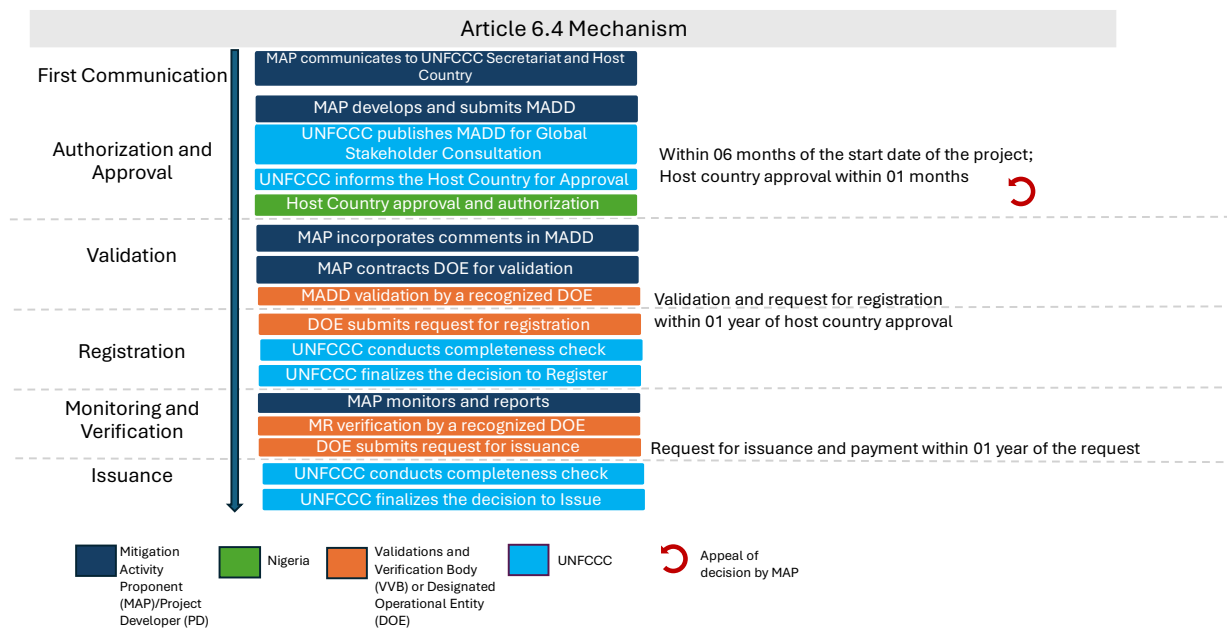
Article 6.4 Mechanism

First Communication

MAP communicates to UNFCCC Secretariat and Host Country

Authorization and Approval

MAP develops and submits MADD

UNFCCC publishes MADD for Global Stakeholder Consultation

UNFCCC informs the Host Country for Approval

Host Country approval and authorization

Within 06 months of the start date of the project; Host country approval within 01 months

Validation

MAP incorporates comments in MADD

MAP contracts DOE for validation

MADD validation by a recognized DOE

Validation and request for registration within 01 year of host country approval

Registration

DOE submits request for registration

UNFCCC conducts completeness check

UNFCCC finalizes the decision to Register

Monitoring and Verification

MAP monitors and reports

MR verification by a recognized DOE

DOE submits request for issuance

Request for issuance and payment within 01 year of the request

Issuance

UNFCCC conducts completeness check

UNFCCC finalizes the decision to Issue

Mitigation Activity Proponent (MAP)/Project Developer (PD)

Nigeria

Validations and Verification Body (VVB) or Designated Operational Entity (DOE)

UNFCCC

Appeal of decision by MAP